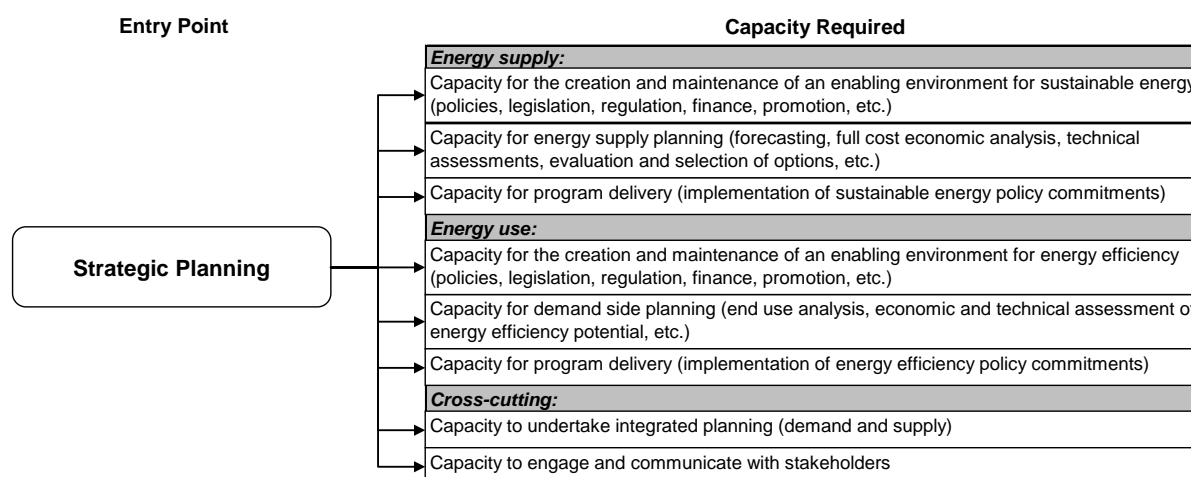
Entry Point

Capacity Required

Strategic Planning

Energy supply:

Capacity for the creation and maintenance of an enabling environment for sustainable energy (policies, legislation, regulation, finance, promotion, etc.)

Capacity for energy supply planning (forecasting, full cost economic analysis, technical assessments, evaluation and selection of options, etc.)

Capacity for program delivery (implementation of sustainable energy policy commitments)

Energy use:

Capacity for the creation and maintenance of an enabling environment for energy efficiency (policies, legislation, regulation, finance, promotion, etc.)

Capacity for demand side planning (end use analysis, economic and technical assessment of energy efficiency potential, etc.)

Capacity for program delivery (implementation of energy efficiency policy commitments)

Cross-cutting:

Capacity to undertake integrated planning (demand and supply)

Capacity to engage and communicate with stakeholders